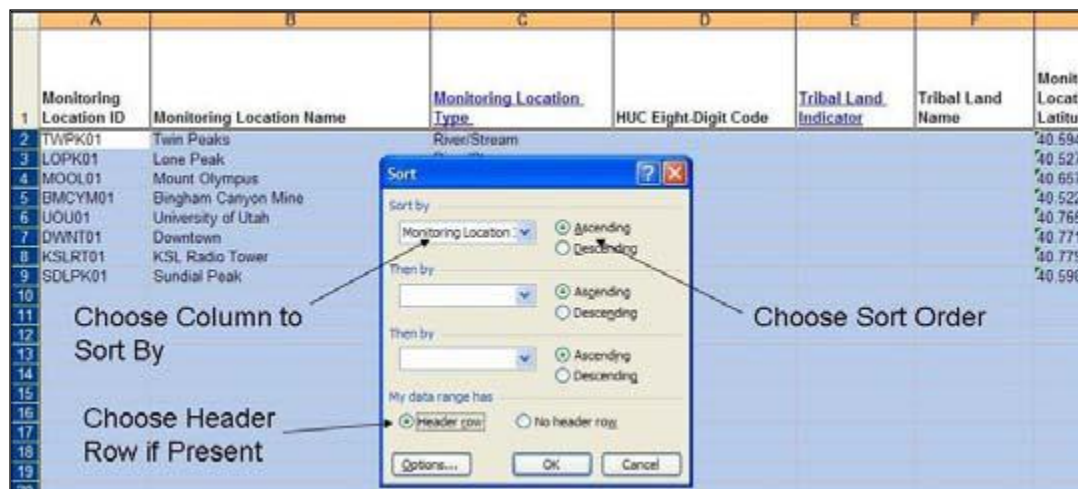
| | A | B | C | D | E | F | |
|---|---|---|---|---|---|---|---|
| 1 | Monitoring Location ID | Monitoring Location Name | Monitoring Location Type | HUC Eight-Digit Code | Tribal Land Indicator | Tribal Land Name | Monit Locat Latitu |
| 2 | TWPK01 | Twin Peaks | River/Stream | | | | 40.594 |
| 3 | LOPK01 | Lone Peak | | | | | 40.527 |
| 4 | MOOL01 | Mount Olympus | | | | | 40.657 |
| 5 | BMCYM01 | Bingham Canyon Mine | | | | | 40.522 |
| 6 | UOU01 | University of Utah | | | | | 40.765 |
| 7 | DWNT01 | Downtown | | | | | 40.771 |
| 8 | KSLRT01 | KSL Radio Tower | | | | | 40.775 |
| 9 | SDLPK01 | Sundial Peak | | | | | 40.590 |
| 10 | | | | | | | |
| 11 | | | | | | | |
| 12 | | | | | | | |
| 13 | | | | | | | |
| 14 | | | | | | | |
| 15 | | | | | | | |
| 16 | | | | | | | |
| 17 | | | | | | | |
| 18 | | | | | | | |
| 19 | | | | | | | |

Sort

Sort by
Monitoring Location
Ascending
Descending

Then by
Ascending
Descending

Then by
Ascending
Descending

My data range has
Header row
No header row

Options...
OK
Cancel

Choose Column to Sort By

Choose Sort Order

Choose Header Row if Present